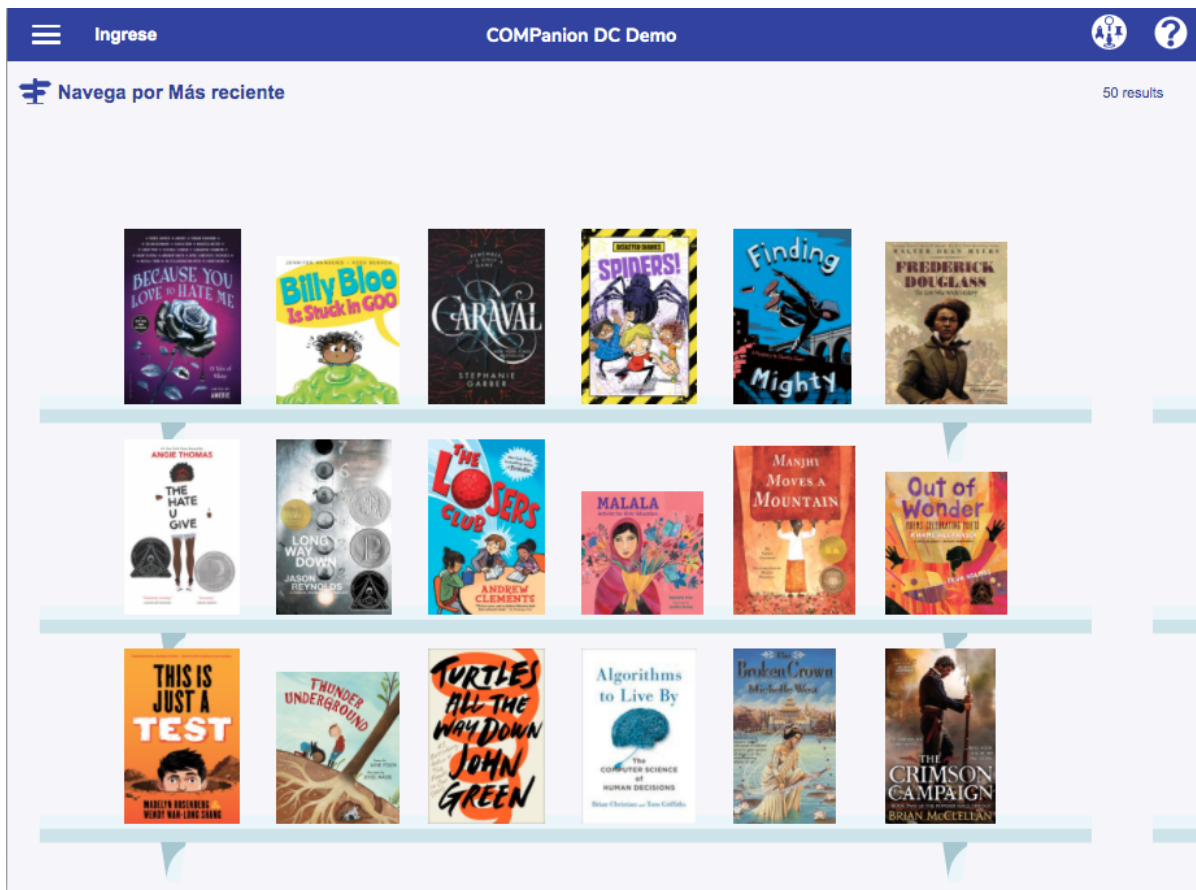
Ingrese

COMPanion DC Demo

Navega por Más reciente

50 results

BECAUSE YOU LOVE TO HATE ME

A Tale of Villainy

AMERIIE

JENNIFER HAMBURG

Billy Bloo Is Stuck in GOO

CARAVAL

STEPHANIE GARBER

DISASTER DIARIES

SPIDERS!

Finding Mighty

WALTER DEAN MYERS

FREDERICK DOUGLASS

ANGIE THOMAS

THE HATE U GIVE

LONG WAY DOWN

JASON REYNOLDS

THE LOSERS CLUB

ANDREW CLEMENTS

MALALA

MANJHI MOVES A MOUNTAIN

Out of Wonder

POEMS CELEBRATING POETS

THIS IS JUST A TEST

MADELYN ROSENBERG & WENDY WAN-LONG SHANG

THUNDER UNDERGROUND

TURTLES ALL THE WAY DOWN

JOHN GREEN

Algorithms to Live By

The COMPUTER SCIENCE of HUMAN DECISIONS

Brian Christian and Tom Griffiths

The Broken Crown

Michelle West

THE CRIMSON CAMPAIGN

BRIAN McCLELLAN